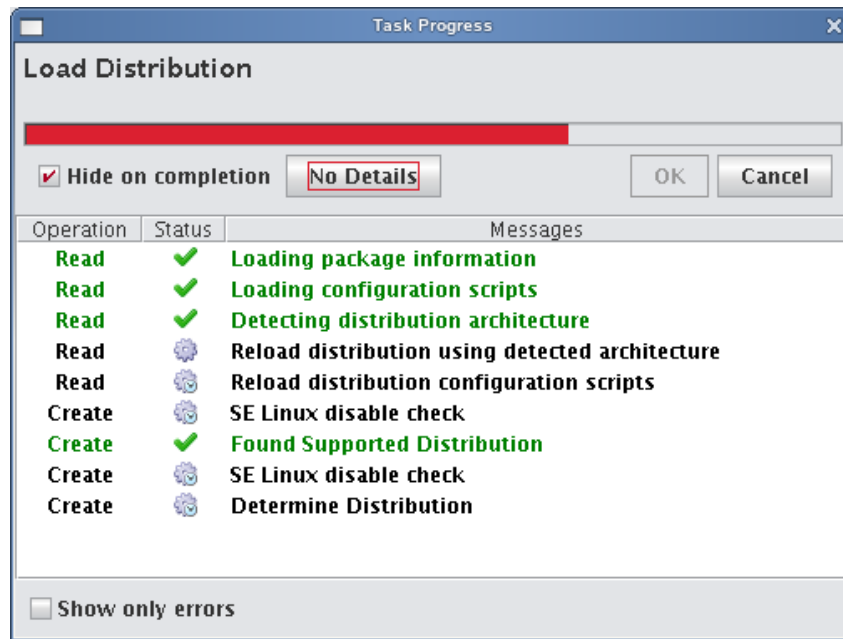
Task Progress

Load Distribution

Hide on completion
No Details
OK
Cancel

| Operation | Status | Messages |
|---|---|---|
| Read | ✔ | Loading package information |
| Read | ✔ | Loading configuration scripts |
| Read | ✔ | Detecting distribution architecture |
| Read | | Reload distribution using detected architecture |
| Read | | Reload distribution configuration scripts |
| Create | | SE Linux disable check |
| Create | ✔ | Found Supported Distribution |
| Create | | SE Linux disable check |
| Create | | Determine Distribution |

Show only errors